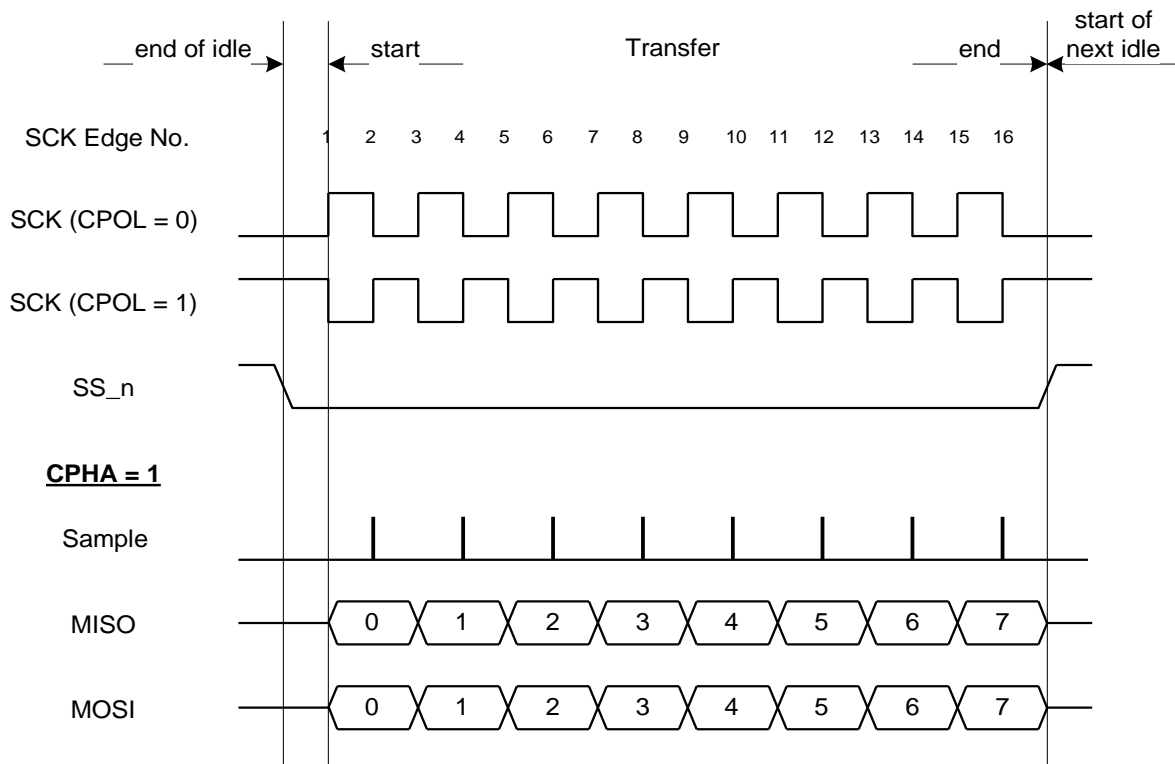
end of idle

start

Transfer

end

start of next idle

SCK Edge No.

1 2 3 4 5 6 7 8 9 10 11 12 13 14 15 16

SCK (CPOL = 0)

SCK (CPOL = 1)

SS_n

CPHA = 1

Sample

MISO

0 1 2 3 4 5 6 7

MOSI

0 1 2 3 4 5 6 7